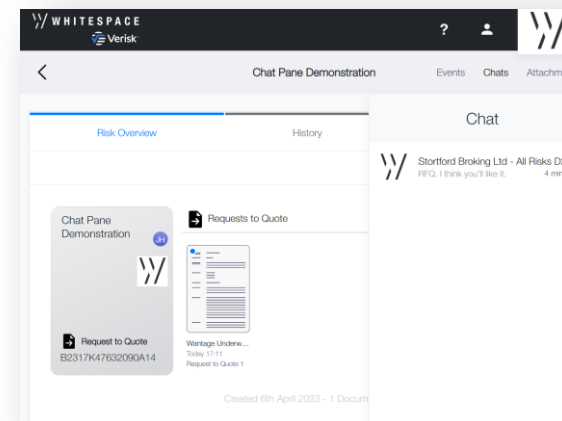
WHITESPACE
Verisk
?
<
Chat Pane Demonstration
Events Chats Attachm
Risk Overview
History
Chat
Stortford Broking Ltd - All Risks D
RFQ. I think you'll like it. 4 mi
Chat Pane Demonstration
JH
Requests to Quote
Request to Quote
B2317K47632090A14
Wantage Underw...
Today 17:11
Request to Quote 1
Created 6th April 2023 - 1 Docum